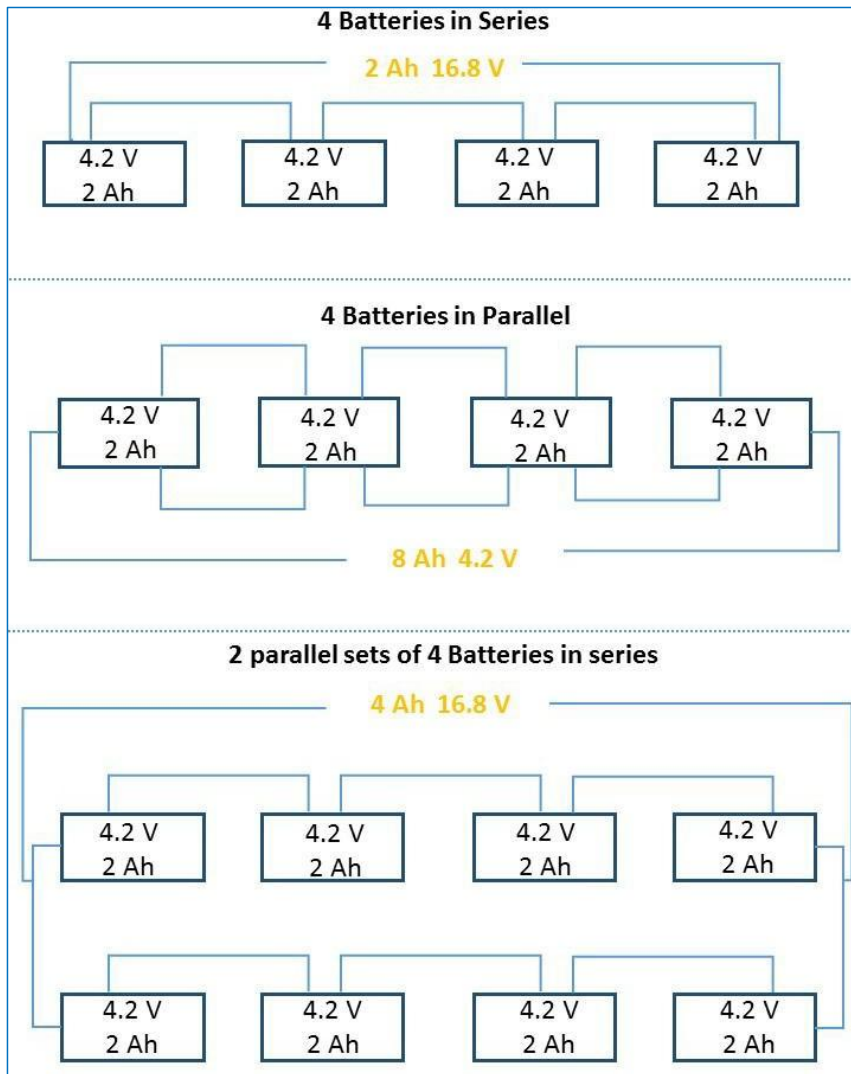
4 Batteries in Series

2 Ah 16.8 V

4.2 V
2 Ah

4.2 V
2 Ah

4.2 V
2 Ah

4.2 V
2 Ah

4 Batteries in Parallel

4.2 V
2 Ah

4.2 V
2 Ah

4.2 V
2 Ah

4.2 V
2 Ah

8 Ah 4.2 V

2 parallel sets of 4 Batteries in series

4 Ah 16.8 V

4.2 V
2 Ah

4.2 V
2 Ah

4.2 V
2 Ah

4.2 V
2 Ah

4.2 V
2 Ah

4.2 V
2 Ah

4.2 V
2 Ah

4.2 V
2 Ah